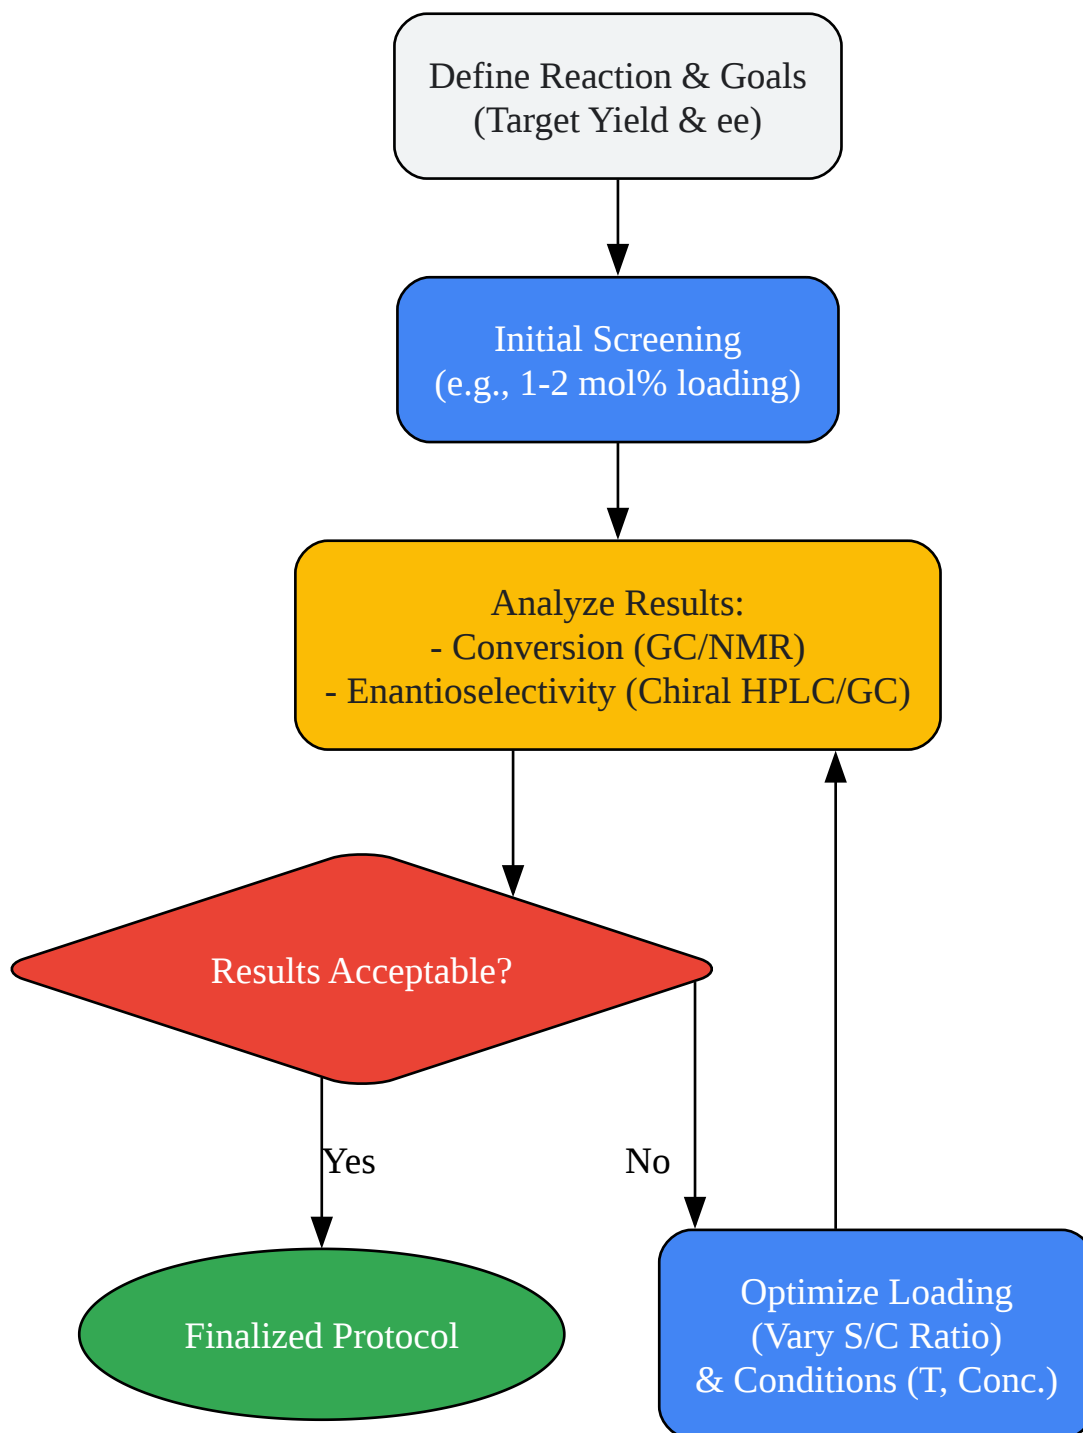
Define Reaction & Goals
(Target Yield & ee)

Initial Screening
(e.g., 1-2 mol% loading)

Analyze Results:
- Conversion (GC/NMR)
- Enantioselectivity (Chiral HPLC/GC)

Results Acceptable?

Yes

No

Finalized Protocol

Optimize Loading
(Vary S/C Ratio)
& Conditions (T, Conc.)